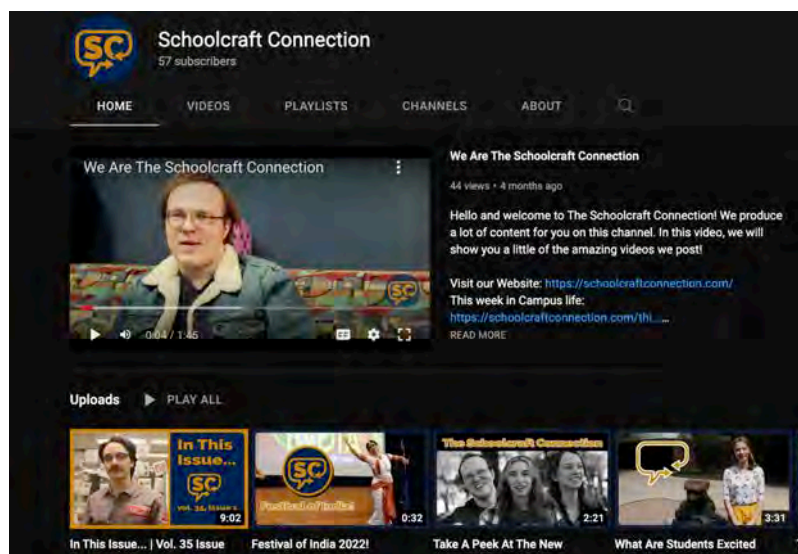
SC

Schoolcraft Connection
57 subscribers

HOME VIDEOS PLAYLISTS CHANNELS ABOUT

We Are The Schoolcraft Connection

SC

0:04 / 1:45

We Are The Schoolcraft Connection

44 views • 4 months ago

Hello and welcome to The Schoolcraft Connection! We produce a lot of content for you on this channel. In this video, we will show you a little of the amazing videos we post!

Visit our Website: https://schoolcraftconnection.com/
This week in Campus life:
https://schoolcraftconnection.com/thi...

READ MORE

Uploads PLAY ALL

In This Issue...
SC
Vol. 35, Issue 5
9:02
In This Issue... | Vol. 35 Issue

SC
Festival of India!
0:32
Festival of India 2022!

The Schoolcraft Connection
2:21
Take A Peek At The New

3:31
What Are Students Excited